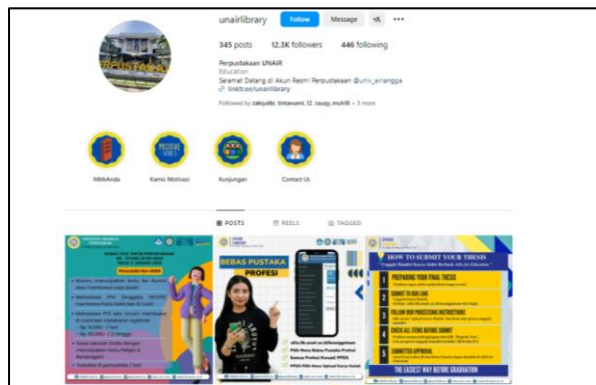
unairlibrary Follow Message

345 posts 12.3K followers 446 following

Perpustakaan UNAIR
Education
Selamat Datang di Akun Resmi Perpustakaan @univ_airlangga
linktr.ee/unairlibrary

Followed by zakiyalbi, tintawami_12, cauzy_mutiiii + 3 more

PERPUSTAKAAN

MilikAnda Kamis Motivasi Kunjungan Contact Us

POSTS REELS TAGGED

BEBAS PUSTAKA PROFESI

HOW TO SUBMIT YOUR THESIS

1 PREPARING YOUR FINAL THESIS
2 SUBMIT TO OUR LINK
3 FOLLOW OUR PROCESSING INSTRUCTIONS
4 CHECK ALL ITEMS BEFORE SUBMIT
5 SUBMITTED APPROVAL

THE EASIEST WAY BEFORE GRADUATION